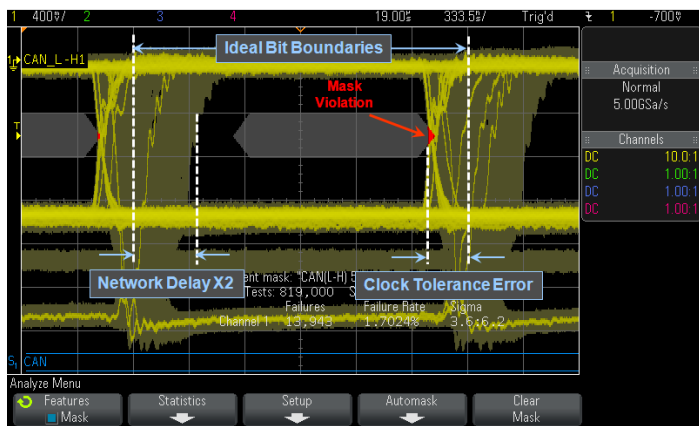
1 400mV/ 2 3 4 19.00s 333.5ns/ Trig'd 1 -700mV

CAN_L-H1

Ideal Bit Boundaries

Mask Violation

Network Delay X2

Clock Tolerance Error

ent mask: "CAN(L-H) 5
Tests: 819,000
Failures Failure Rate Sigma
Channel 1 13,943 1.7024% 3.6:6.2

S1 CAN

Acquisition
Normal
5.00GSa/s

Channels
DC 10.0:1
DC 1.00:1
DC 1.00:1
DC 1.00:1

Analyze Menu

Features
Mask

Statistics

Setup

Automask

Clear
Mask